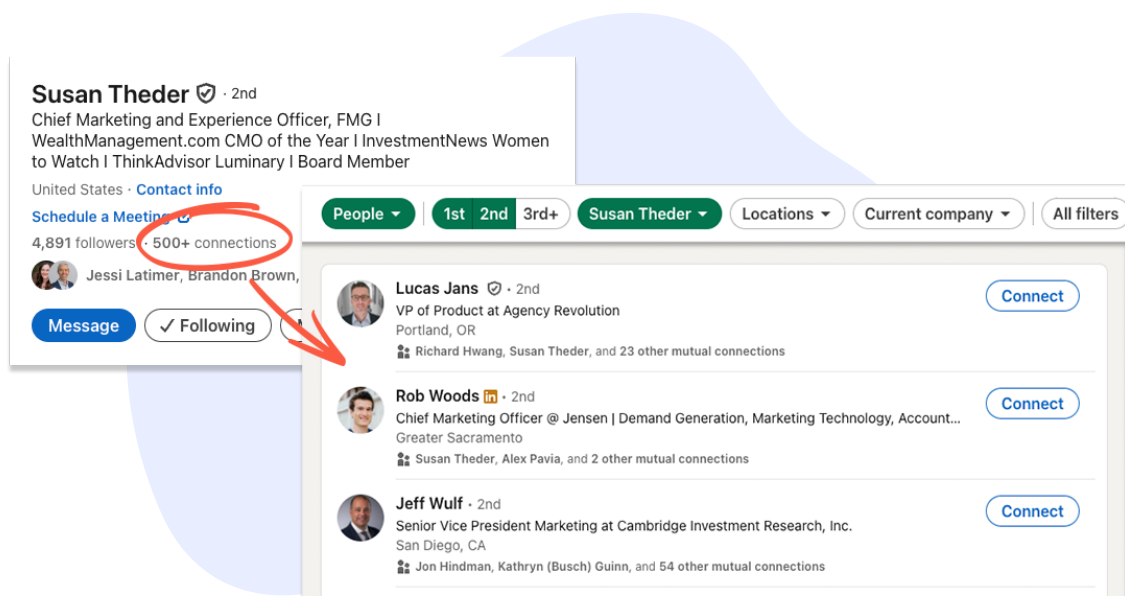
Susan Theder · 2nd
Chief Marketing and Experience Officer, FMG I WealthManagement.com CMO of the Year I InvestmentNews Women to Watch I ThinkAdvisor Luminary I Board Member

United States · Contact info

Schedule a Meeting

4,891 followers · 500+ connections

Jessi Latimer, Brandon Brown,

Message ✓ Following

People 1st 2nd 3rd+ Susan Theder Locations Current company All filters

Lucas Jans · 2nd
VP of Product at Agency Revolution
Portland, OR
Richard Hwang, Susan Theder, and 23 other mutual connections
Connect

Rob Woods · 2nd
Chief Marketing Officer @ Jensen | Demand Generation, Marketing Technology, Account...
Greater Sacramento
Susan Theder, Alex Pavia, and 2 other mutual connections
Connect

Jeff Wulf · 2nd
Senior Vice President Marketing at Cambridge Investment Research, Inc.
San Diego, CA
Jon Hindman, Kathryn (Busch) Guinn, and 54 other mutual connections
Connect